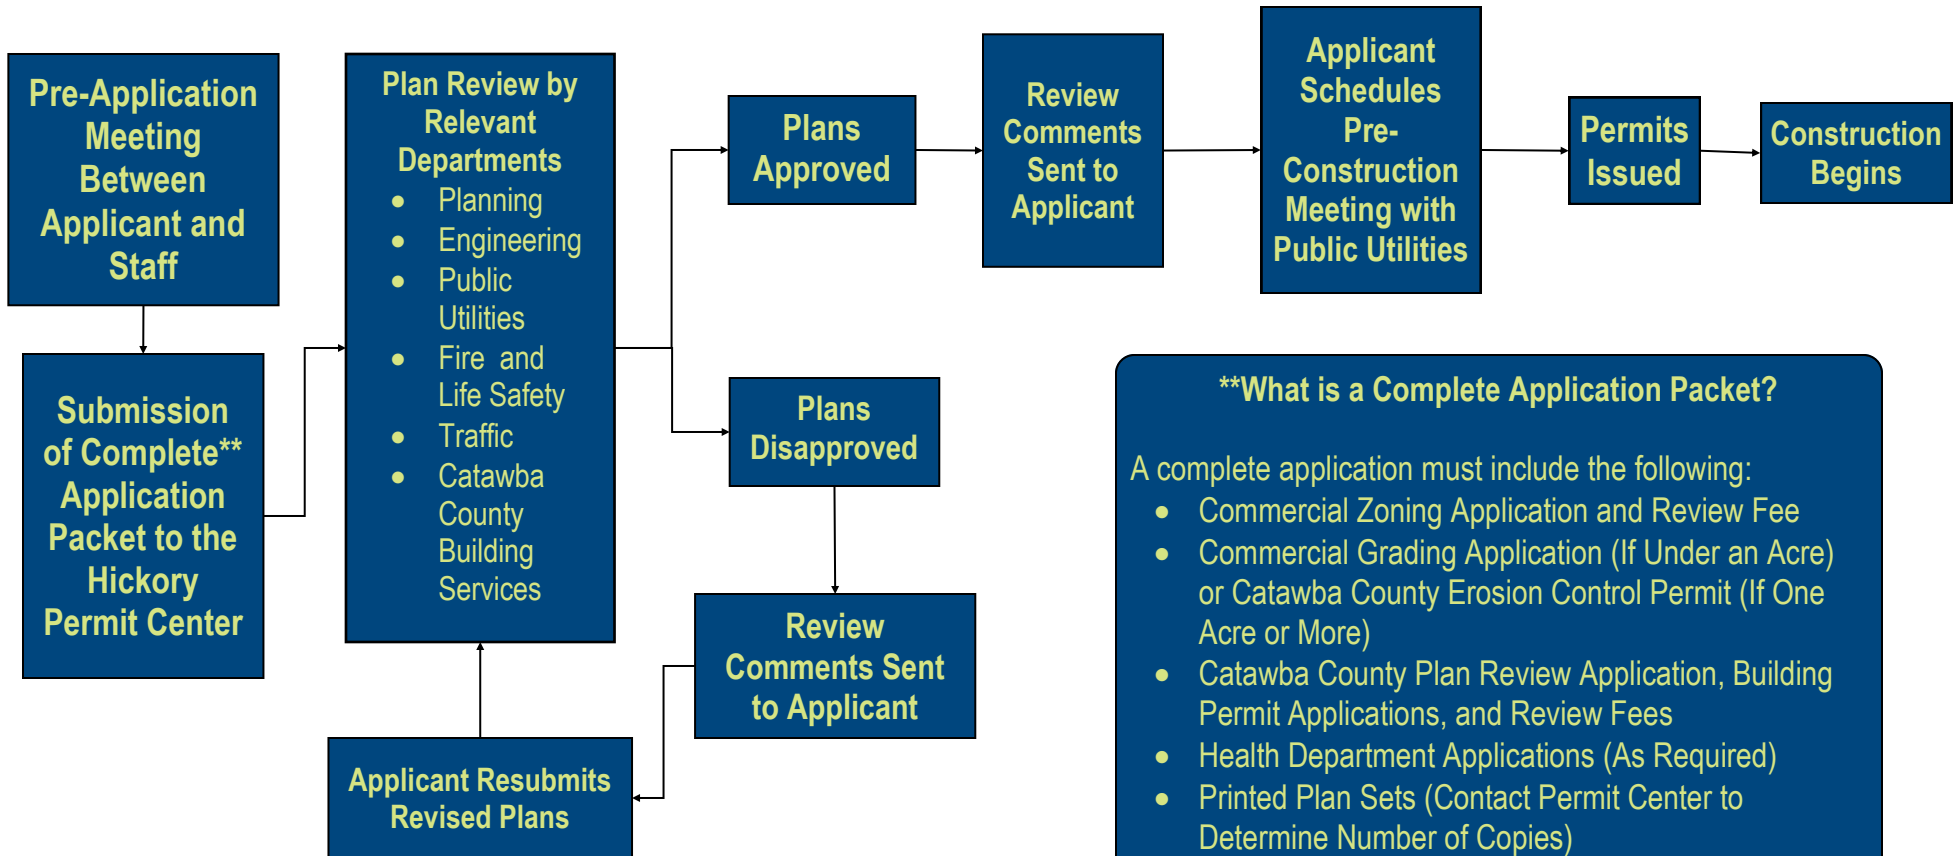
Pre-Application Meeting Between Applicant and Staff

Submission of Complete** Application Packet to the Hickory Permit Center

Plan Review by Relevant Departments
- Planning
- Engineering
- Public Utilities
- Fire and Life Safety
- Traffic
- Catawba County Building Services

Plans Approved

Review Comments Sent to Applicant

Applicant Schedules Pre-Construction Meeting with Public Utilities

Permits Issued

Construction Begins

Plans Disapproved

Review Comments Sent to Applicant

Applicant Resubmits Revised Plans

**What is a Complete Application Packet?

A complete application must include the following:
- Commercial Zoning Application and Review Fee
- Commercial Grading Application (If Under an Acre) or Catawba County Erosion Control Permit (If One Acre or More)
- Catawba County Plan Review Application, Building Permit Applications, and Review Fees
- Health Department Applications (As Required)
- Printed Plan Sets (Contact Permit Center to Determine Number of Copies)